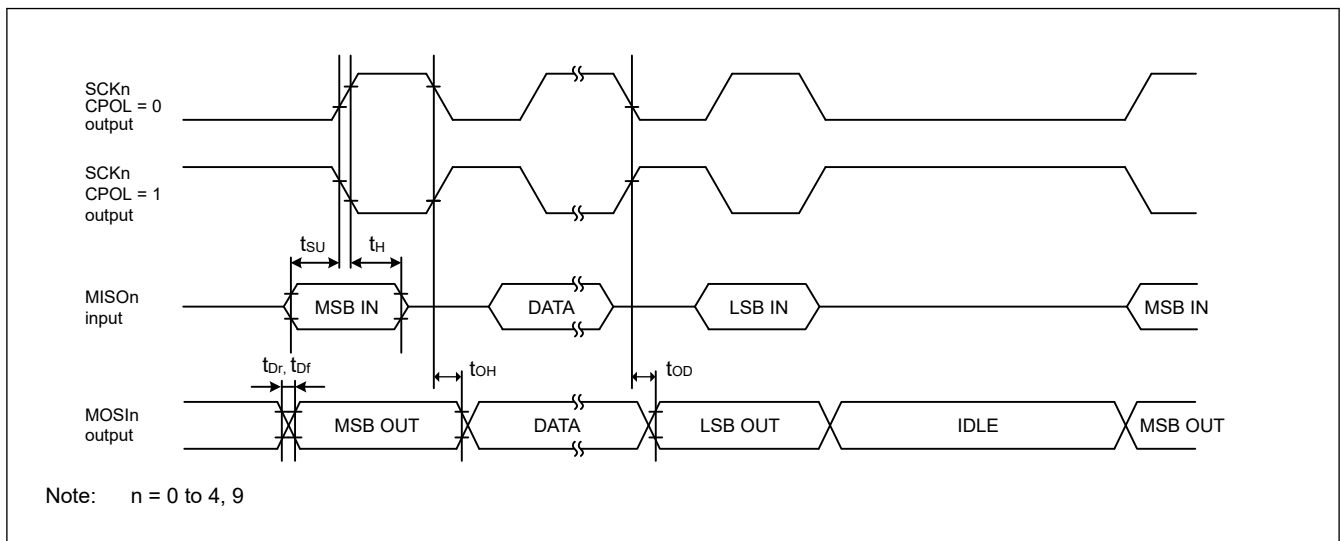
SCKn
CPOL = 0
output

SCKn
CPOL = 1
output

$t_{SU}$ $t_{H}$

MISOn
input

MSB IN

DATA

LSB IN

MSB IN

$t_{Dr}$, $t_{Df}$

$t_{OH}$

$t_{OD}$

MOSIn
output

MSB OUT

DATA

LSB OUT

IDLE

MSB OUT

Note: n = 0 to 4, 9